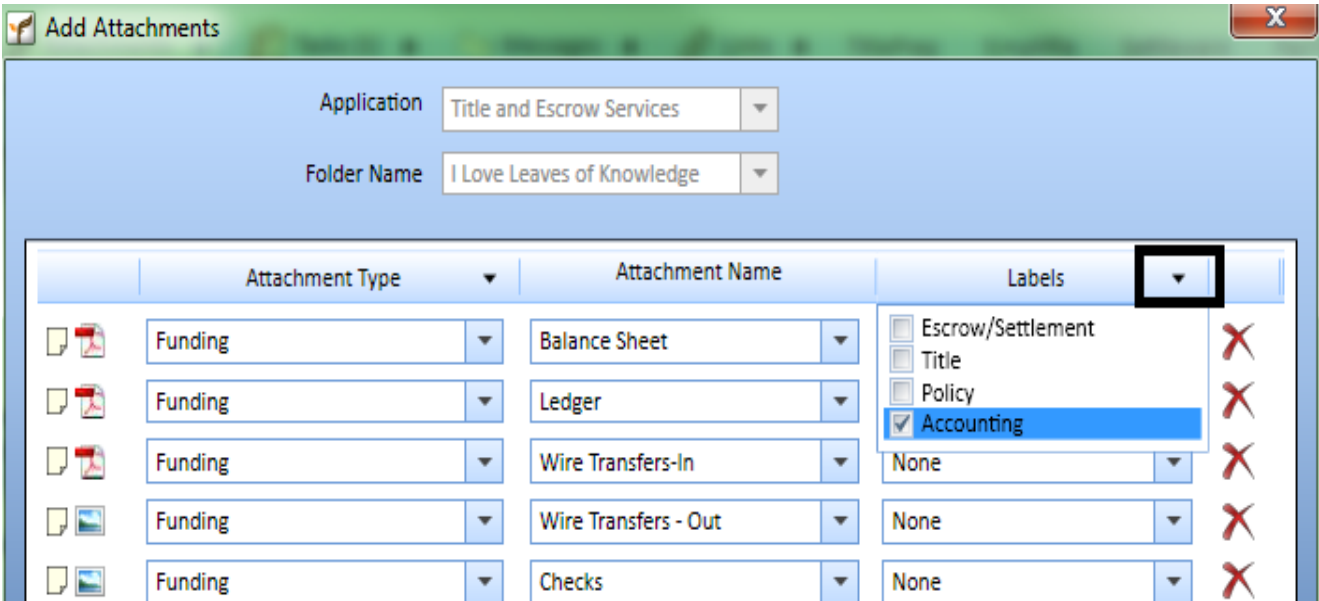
Add Attachments

Application Title and Escrow Services

Folder Name I Love Leaves of Knowledge

| Attachment Type | Attachment Name | Labels |
|---|---|---|
| Funding | Balance Sheet | |
| Funding | Ledger | |
| Funding | Wire Transfers-In | None |
| Funding | Wire Transfers - Out | None |
| Funding | Checks | None |

Escrow/Settlement
Title
Policy
Accounting